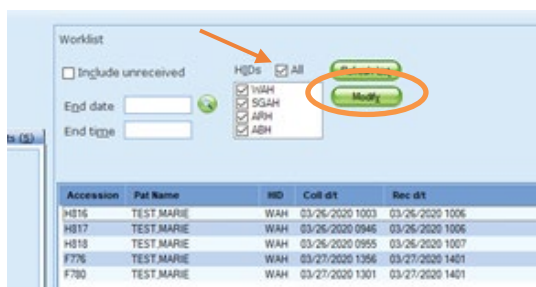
Worklist

Include unreceived

End date

End time

HIDs All

WAH
SGAH
ARH
ABH

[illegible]

Modify

ts (5)

| Accession | Pat Name | HID | Coll d/t | Rec d/t |
|---|---|---|---|---|
| H816 | TEST,MARIE | WAH | 03/26/2020 1003 | 03/26/2020 1006 |
| H817 | TEST,MARIE | WAH | 03/26/2020 0946 | 03/26/2020 1006 |
| H818 | TEST,MARIE | WAH | 03/26/2020 0955 | 03/26/2020 1007 |
| F776 | TEST,MARIE | WAH | 03/27/2020 1356 | 03/27/2020 1401 |
| F780 | TEST,MARIE | WAH | 03/27/2020 1301 | 03/27/2020 1401 |